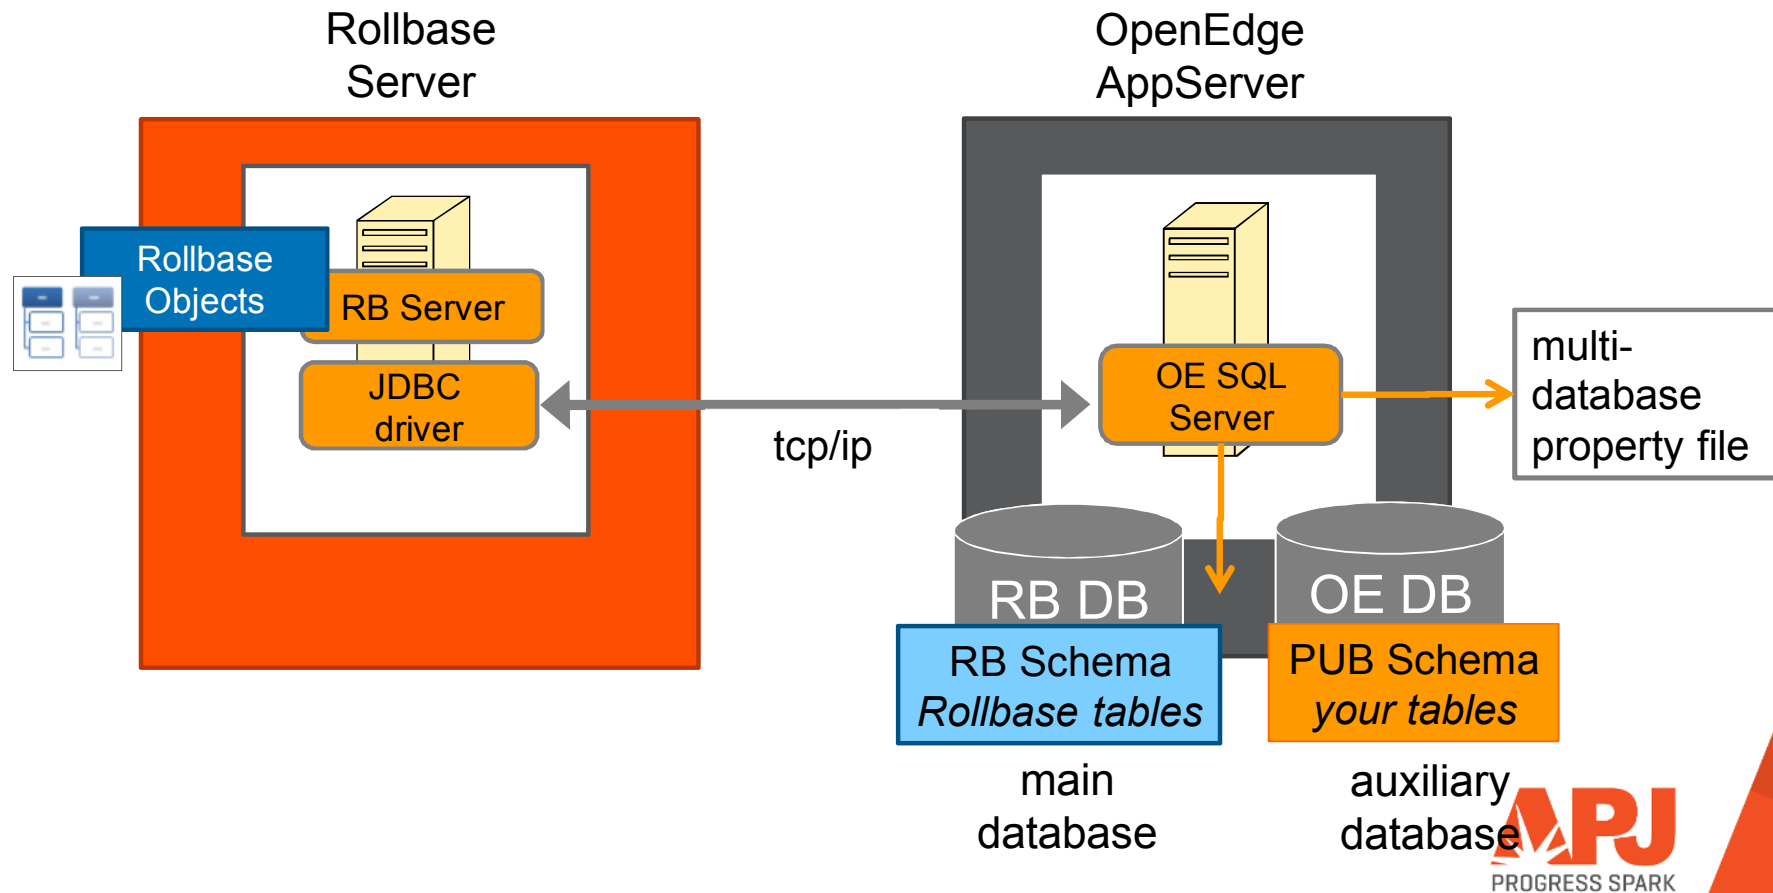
Rollbase Server

OpenEdge AppServer

Rollbase Objects

RB Server

JDBC driver

tcp/ip

OE SQL Server

multi-database property file

RB DB

OE DB

RB Schema
*Rollbase tables*

PUB Schema
*your tables*

main database

auxiliary database

APJ
PROGRESS SPARK